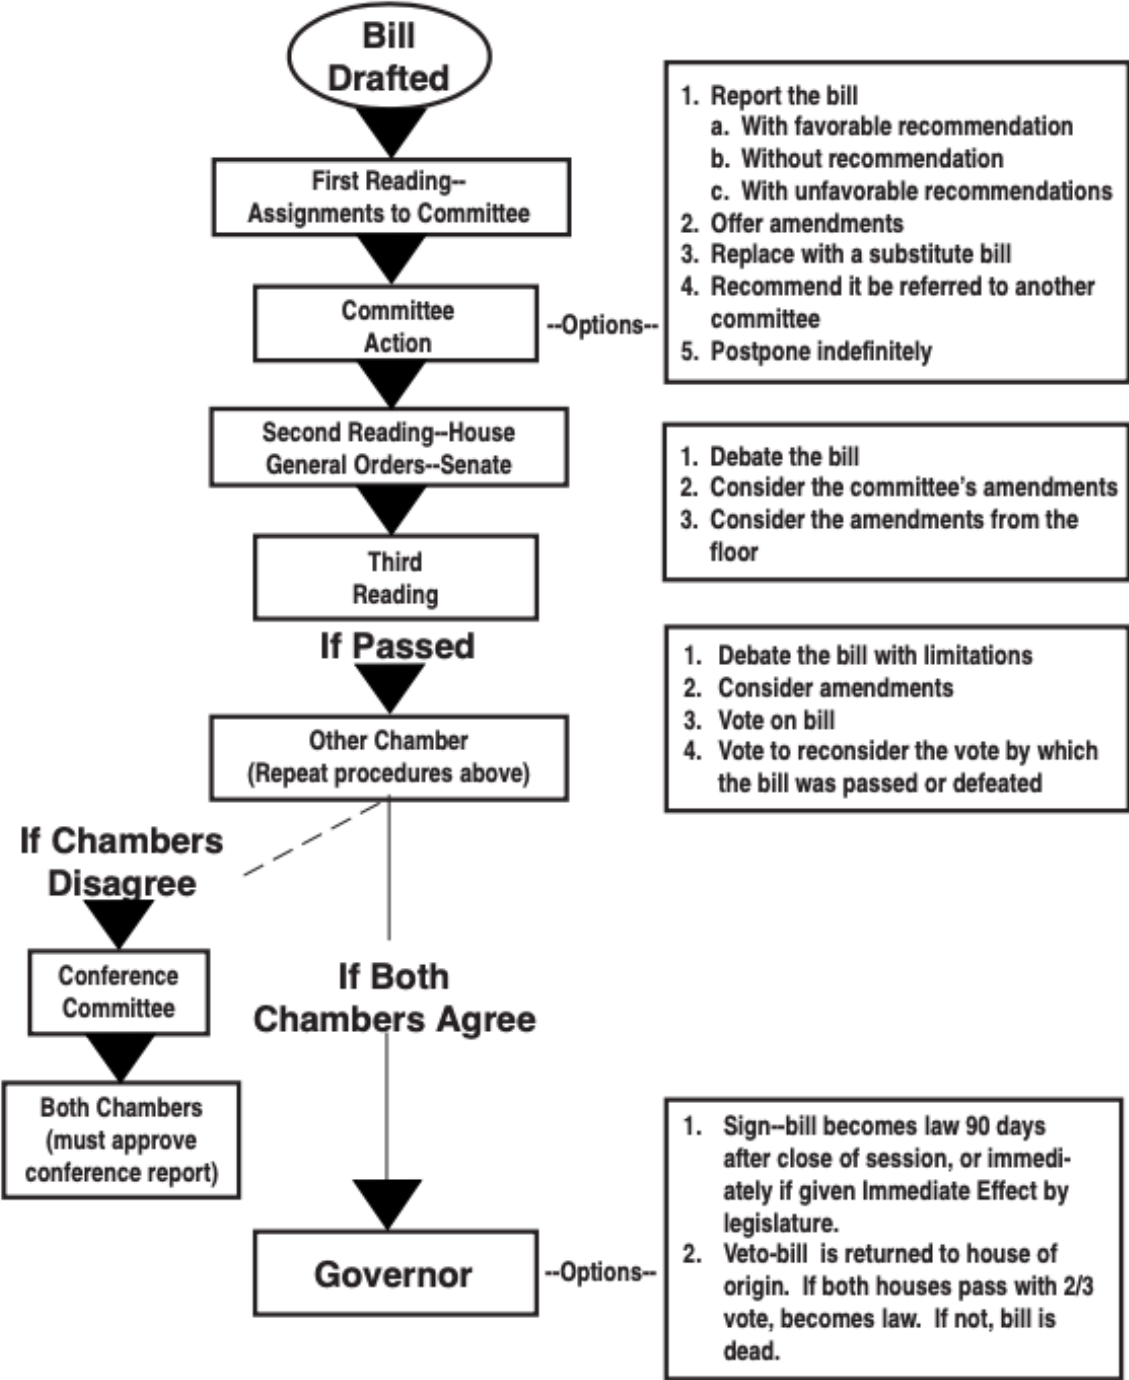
Bill Drafted

First Reading-- Assignments to Committee

Committee Action

--Options--

1. Report the bill
a. With favorable recommendation
b. Without recommendation
c. With unfavorable recommendations
2. Offer amendments
3. Replace with a substitute bill
4. Recommend it be referred to another committee
5. Postpone indefinitely

Second Reading--House General Orders--Senate

1. Debate the bill
2. Consider the committee's amendments
3. Consider the amendments from the floor

Third Reading

If Passed

1. Debate the bill with limitations
2. Consider amendments
3. Vote on bill
4. Vote to reconsider the vote by which the bill was passed or defeated

Other Chamber (Repeat procedures above)

If Chambers Disagree

Conference Committee

Both Chambers (must approve conference report)

If Both Chambers Agree

Governor

--Options--

1. Sign--bill becomes law 90 days after close of session, or immediately if given Immediate Effect by legislature.
2. Veto-bill is returned to house of origin. If both houses pass with 2/3 vote, becomes law. If not, bill is dead.